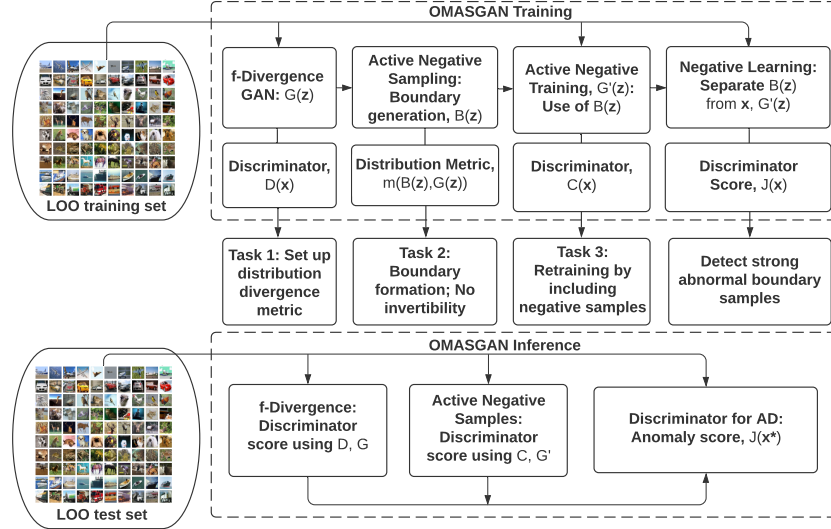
OMASGAN Training

LOO training set

f-Divergence GAN: G(**z**)

Active Negative Sampling: Boundary generation, B(**z**)

Active Negative Training, G'(**z**): Use of B(**z**)

Negative Learning: Separate B(**z**) from **x**, G'(**z**)

Discriminator, D(**x**)

Distribution Metric, m(B(**z**),G(**z**))

Discriminator, C(**x**)

Discriminator Score, J(**x**)

Task 1: Set up distribution divergence metric

Task 2: Boundary formation; No invertibility

Task 3: Retraining by including negative samples

Detect strong abnormal boundary samples

OMASGAN Inference

LOO test set

f-Divergence: Discriminator score using D, G

Active Negative Samples: Discriminator score using C, G'

Discriminator for AD: Anomaly score, J(**x***)